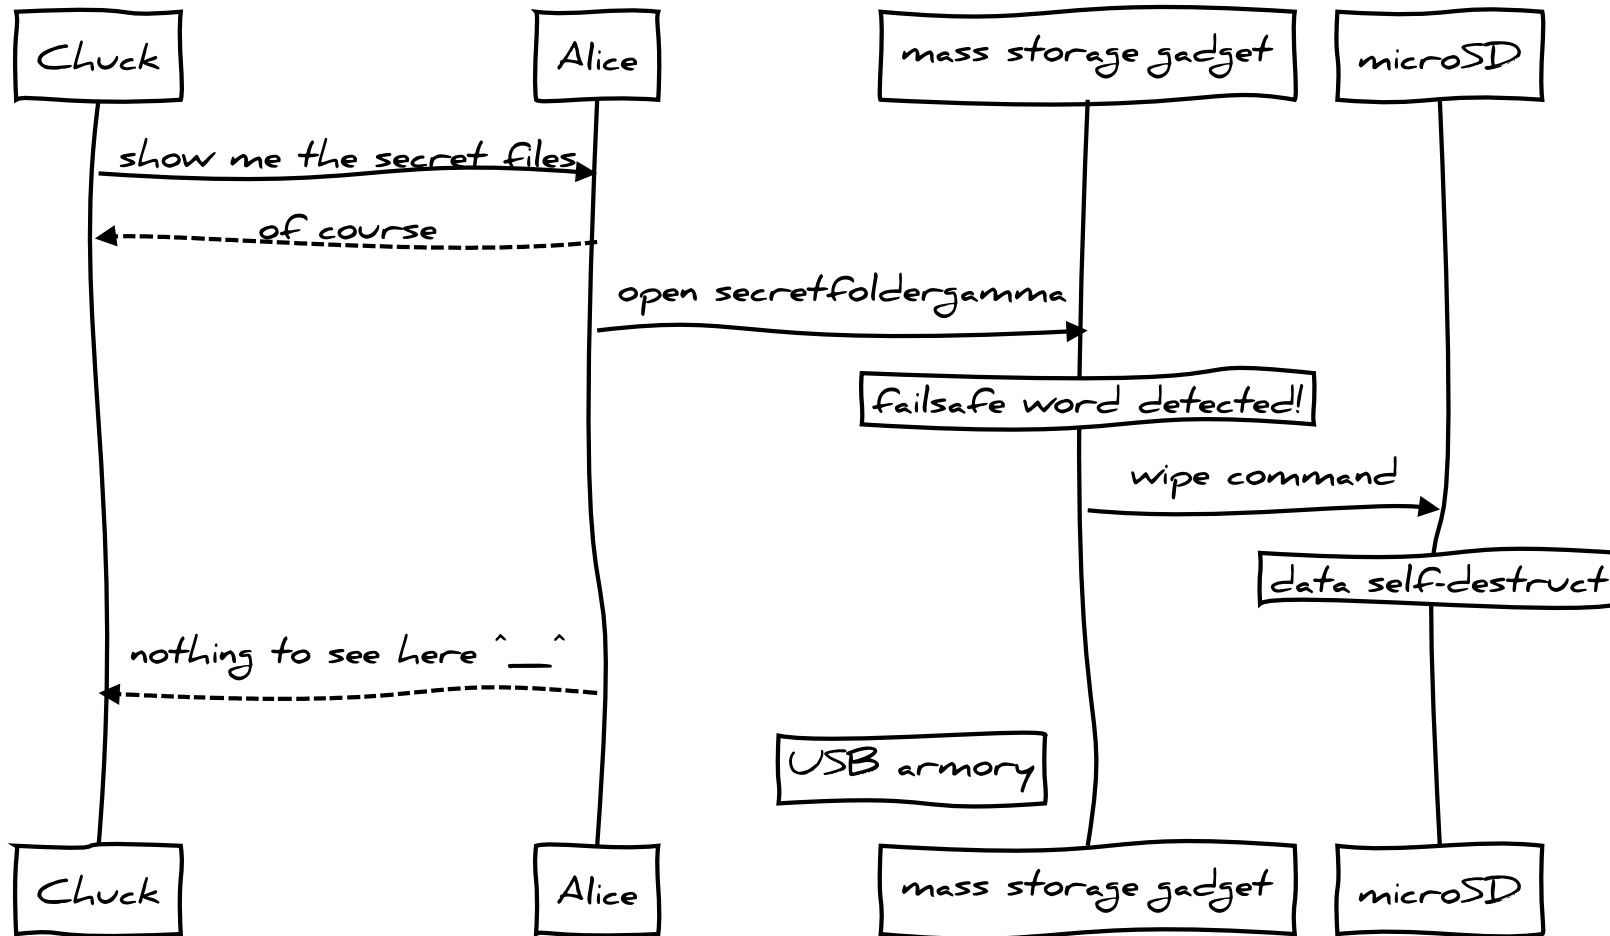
Chuck

Alice

mass storage gadget

microSD

show me the secret files

of course

open secretfoldergamma

failsafe word detected!

wipe command

data self-destruct

nothing to see here ^__^

USB armory

Chuck

Alice

mass storage gadget

microSD